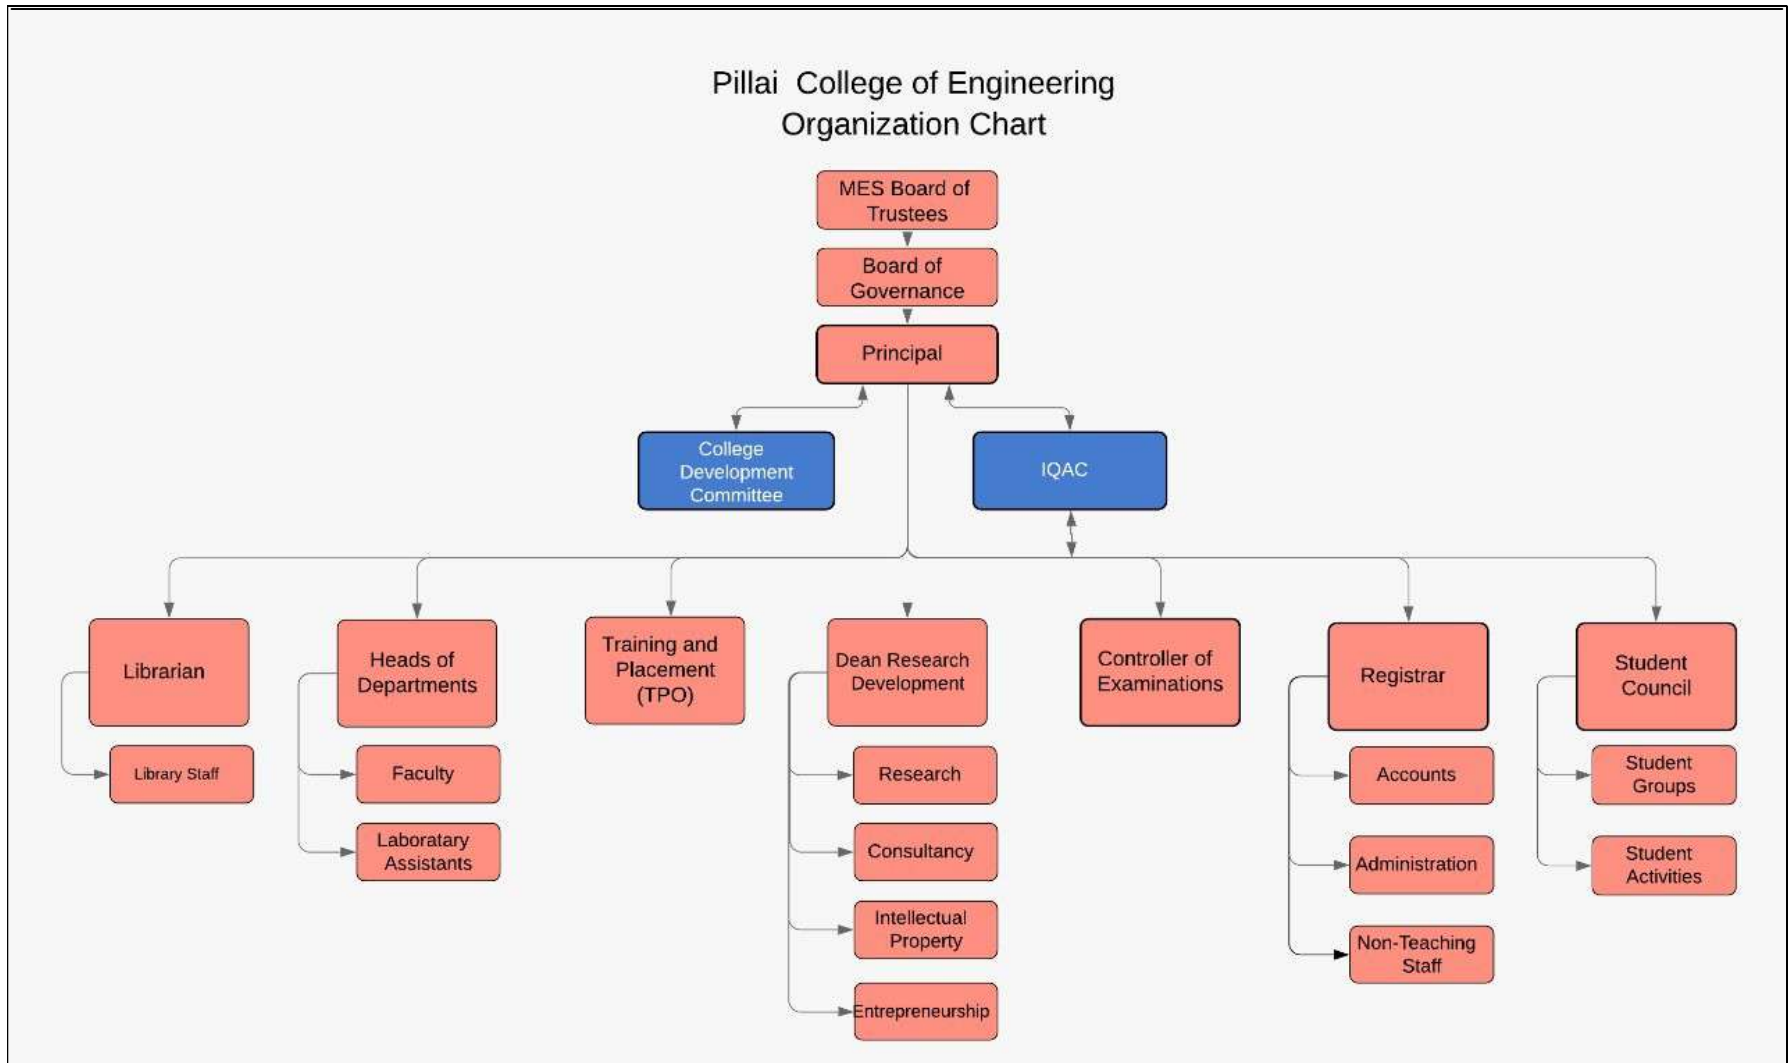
Pillai College of Engineering
Organization Chart

MES Board of Trustees

Board of Governance

Principal

College Development Committee

IQAC

Librarian

Library Staff

Heads of Departments

Faculty

Laboratary Assistants

Training and Placement (TPO)

Dean Research Development

Research

Consultancy

Intellectual Property

Entrepreneurship

Controller of Examinations

Registrar

Accounts

Administration

Non-Teaching Staff

Student Council

Student Groups

Student Activities